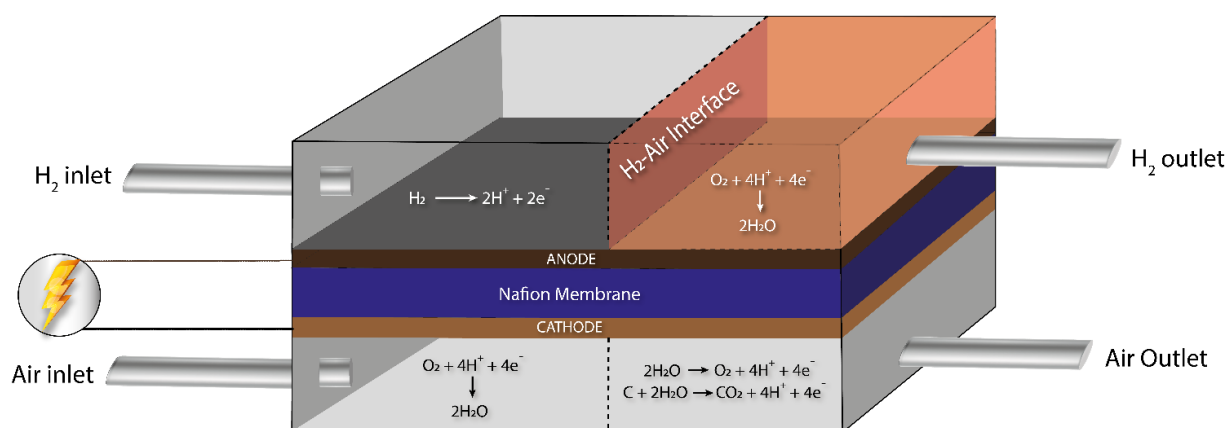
$H_2$ inlet

$H_2$-Air Interface

$H_2$ outlet

$H_2 \longrightarrow 2H^+ + 2e^-$

$O_2 + 4H^+ + 4e^-$
$\downarrow$
$2H_2O$

ANODE

Nafion Membrane

CATHODE

Air inlet

Air Outlet

$O_2 + 4H^+ + 4e^-$
$\downarrow$
$2H_2O$

$2H_2O \longrightarrow O_2 + 4H^+ + 4e^-$
$C + 2H_2O \longrightarrow CO_2 + 4H^+ + 4e^-$